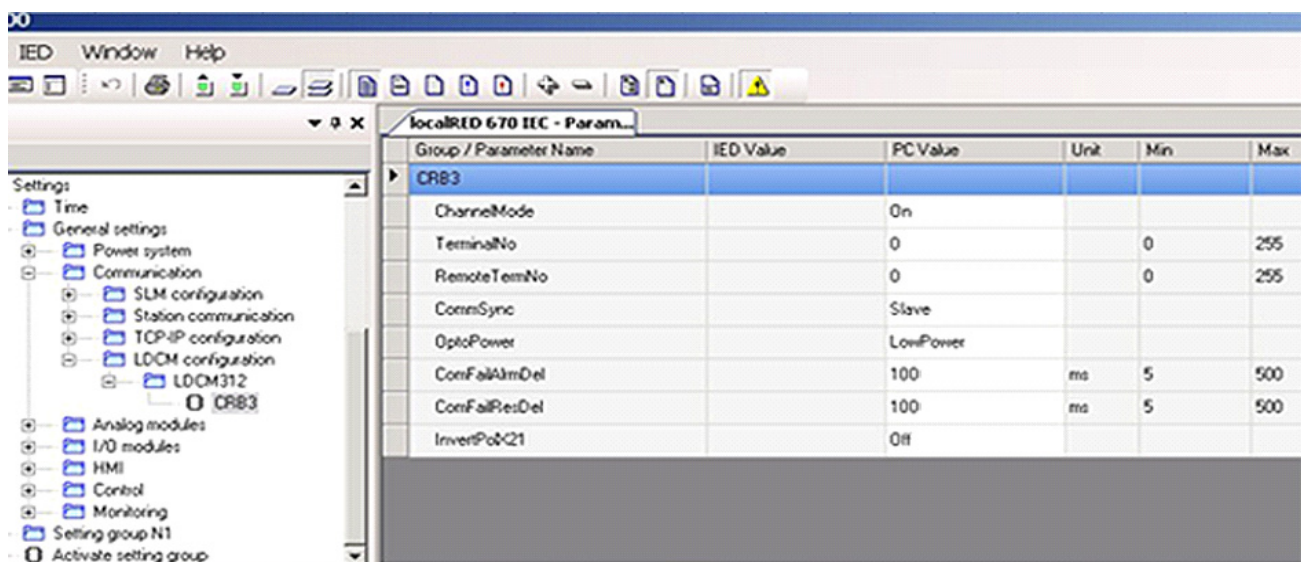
IED Window Help

localRED 670 IEC - Param...

Settings
Time
General settings
Power system
Communication
SLM configuration
Station communication
TCP-IP configuration
LDCM configuration
LDCM312
CRB3
Analog modules
I/O modules
HMI
Control
Monitoring
Setting group N1
Activate setting group

| Group / Parameter Name | IED Value | PC Value | Unit | Min | Max |
|---|---|---|---|---|---|
| CRB3 | | | | | |
| ChannelMode | | On | | | |
| TerminalNo | | 0 | | 0 | 255 |
| RemoteTermNo | | 0 | | 0 | 255 |
| CommSync | | Slave | | | |
| OptoPower | | LowPower | | | |
| ComFailAlrmDel | | 100 | ms | 5 | 500 |
| ComFailResDel | | 100 | ms | 5 | 500 |
| InvertPolX21 | | Off | | | |